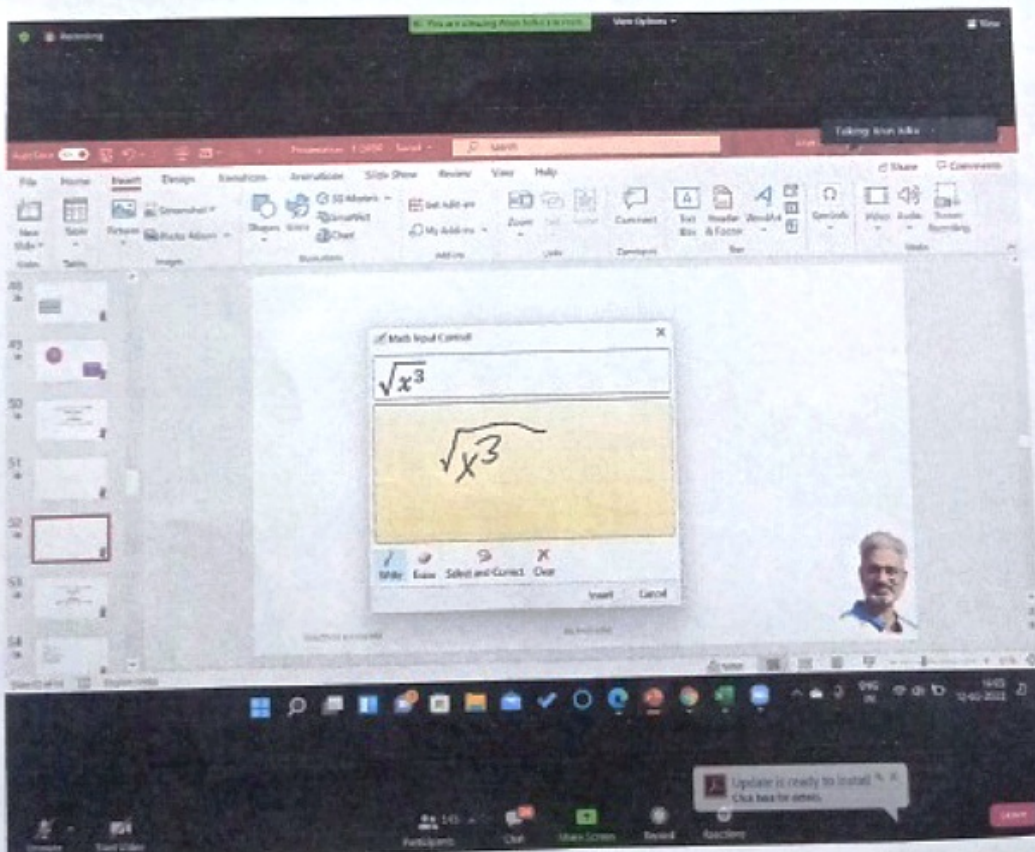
Recording

You are viewing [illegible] screen

View Options

View

Talking: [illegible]

AutoSave

Presentation

Search

Share

Comments

File Home Insert Design Transitions Animations Slide Show Review View Help

New Slide Table Pictures Screenshot Photo Album Shapes Icons 3D Models SmartArt Chart Get Add-ins My Add-ins Zoom Link Action Comment Text Box Header & Footer WordArt Equation Symbol Video Audio Screen Recording

Slides Tables Images Illustrations Add-ins Links Comments Text Symbols Media

48

49

50

51

52

53

54

Math Input Control

$\sqrt{x^3}$

$\sqrt{x^3}$

Write Erase Select and Correct Clear

Insert Cancel

Notes

Update is ready to install
Click here for details.

Unmute Start Video Participants 145 Chat Share Screen Record Reactions Leave